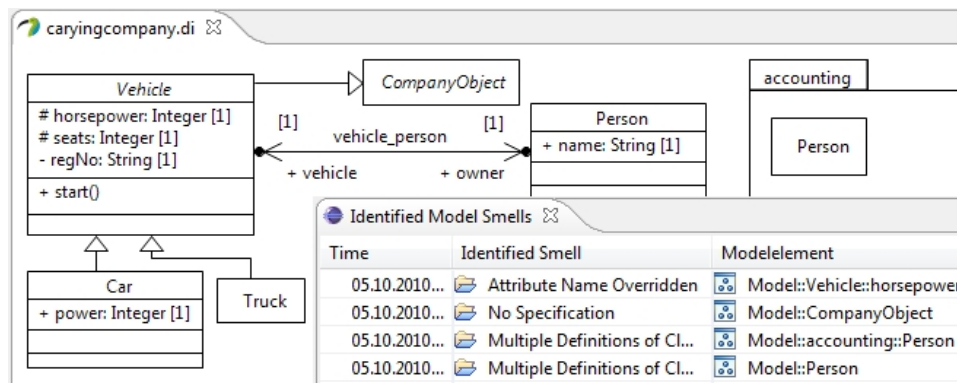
caryingcompany.di ☒

Vehicle
# horsepower: Integer [1]
# seats: Integer [1]
- regNo: String [1]
+ start()

CompanyObject

[1]
vehicle_person
[1]
+ vehicle
+ owner

Person
+ name: String [1]

accounting
Person

Car
+ power: Integer [1]

Truck

Identified Model Smells ☒

| Time | Identified Smell | Modelelement |
|---|---|---|
| 05.10.2010... | Attribute Name Overridden | Model::Vehicle::horsepower |
| 05.10.2010... | No Specification | Model::CompanyObject |
| 05.10.2010... | Multiple Definitions of Cl... | Model::accounting::Person |
| 05.10.2010... | Multiple Definitions of Cl... | Model::Person |